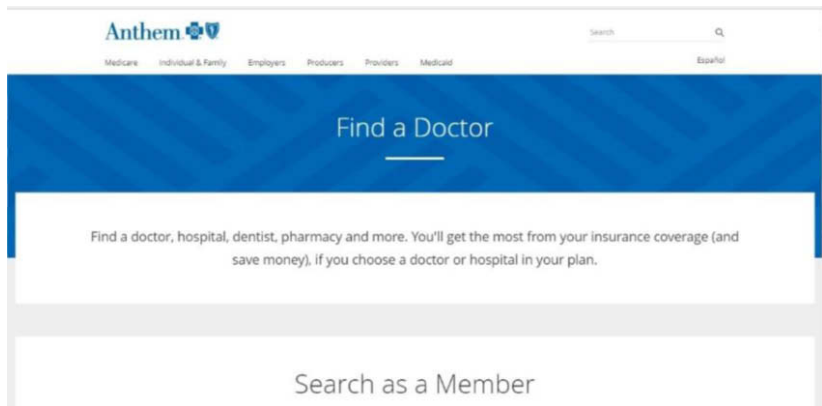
Anthem

Search

Medicare Individual & Family Employers Producers Providers Medicaid

Español

Find a Doctor

Find a doctor, hospital, dentist, pharmacy and more. You'll get the most from your insurance coverage (and save money), if you choose a doctor or hospital in your plan.

Search as a Member